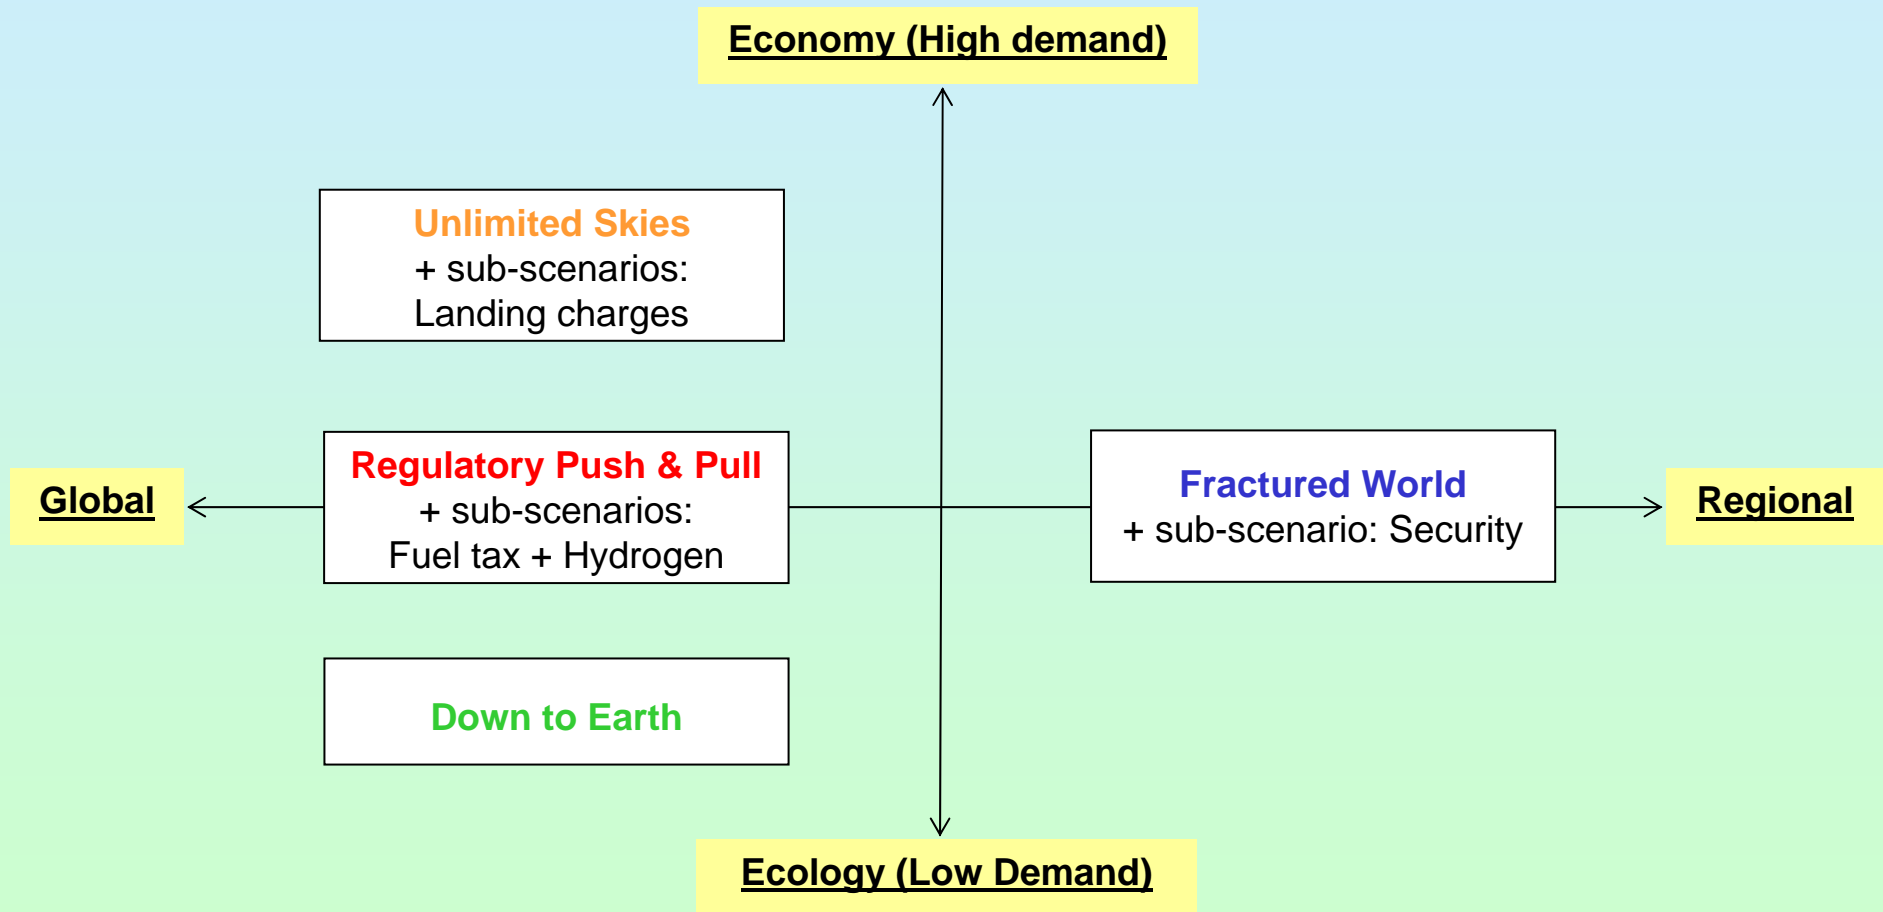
Economy (High demand)

Unlimited Skies
+ sub-scenarios:
Landing charges

Global

Regulatory Push & Pull
+ sub-scenarios:
Fuel tax + Hydrogen

Fractured World
+ sub-scenario: Security

Regional

Down to Earth

Ecology (Low Demand)